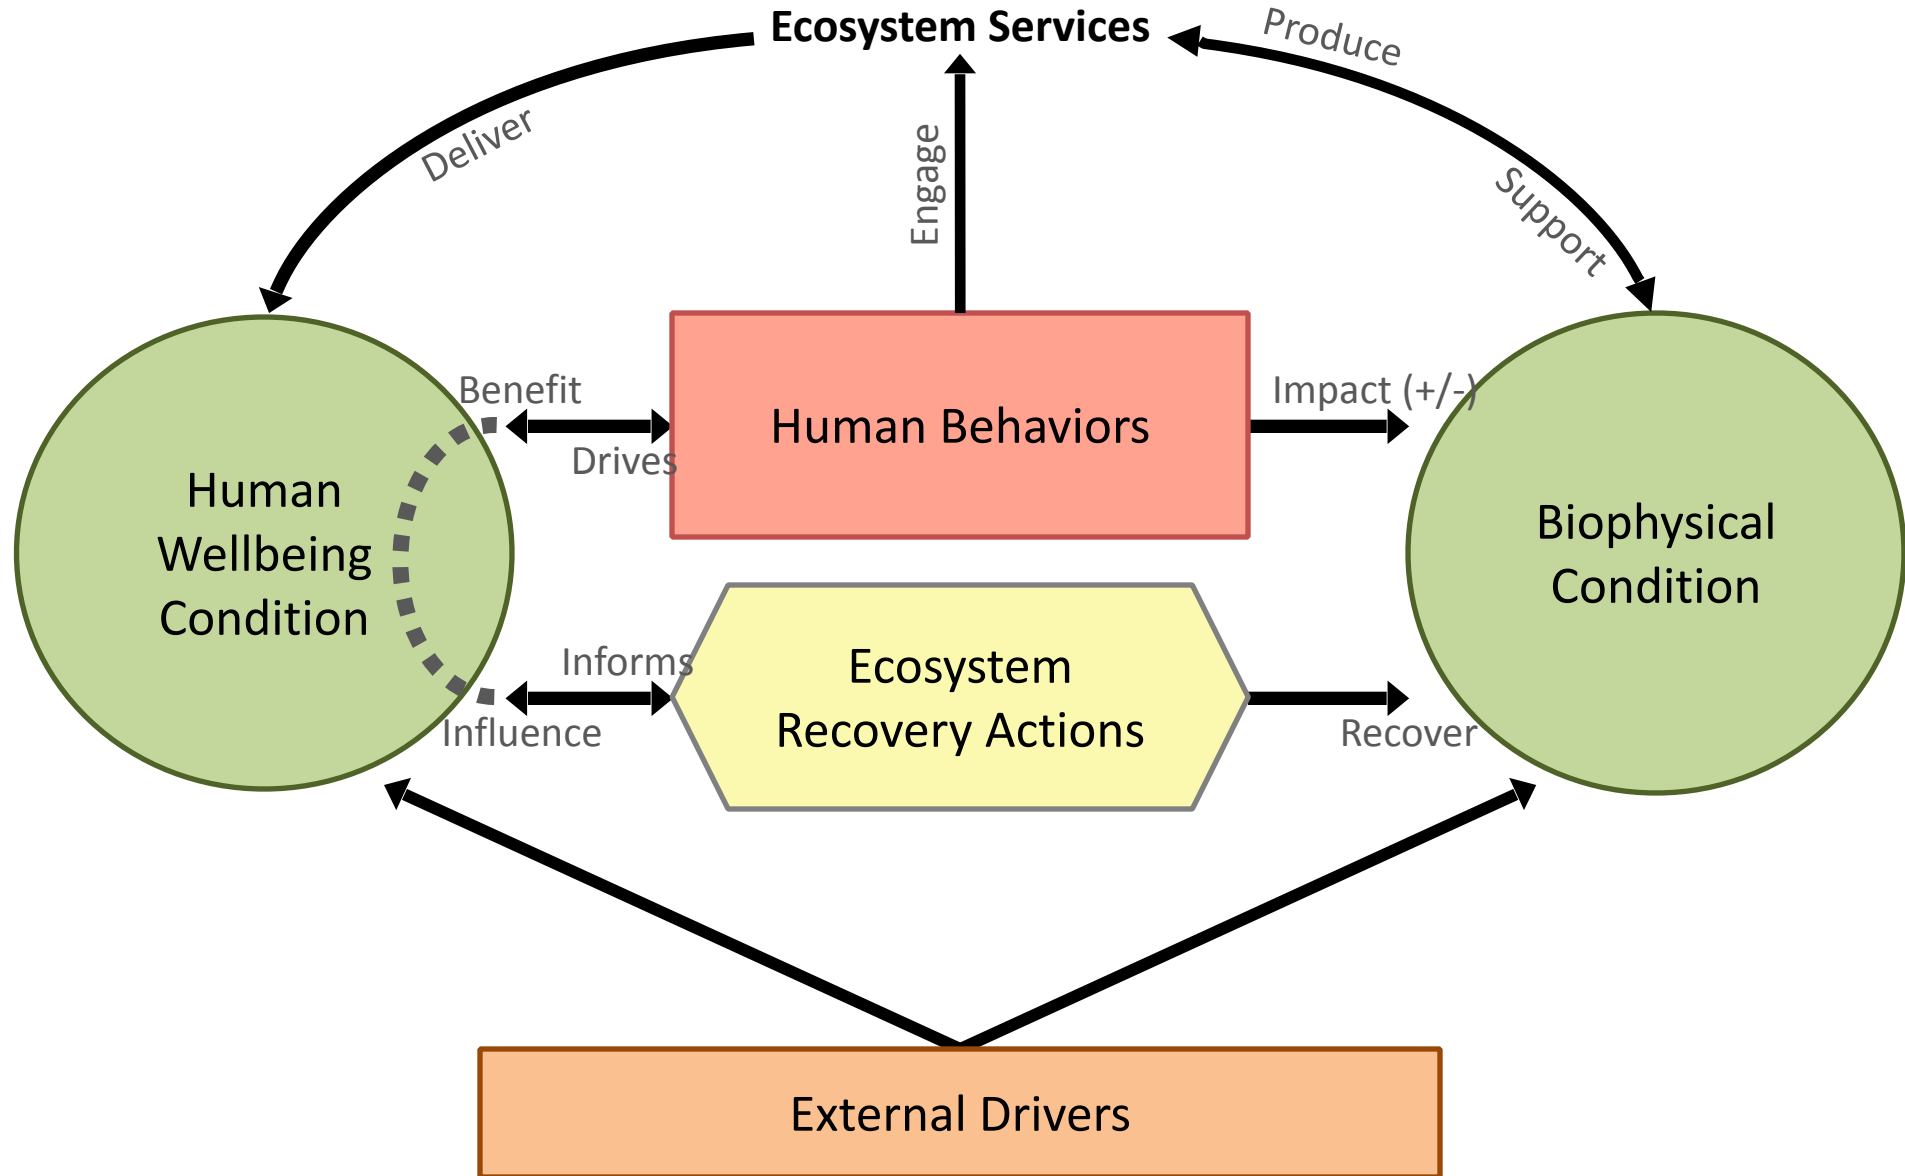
Ecosystem Services

Deliver

Engage

Produce

Support

Human Wellbeing Condition

Benefit

Drives

Human Behaviors

Impact (+/-)

Biophysical Condition

Informs

Influence

Ecosystem Recovery Actions

Recover

External Drivers